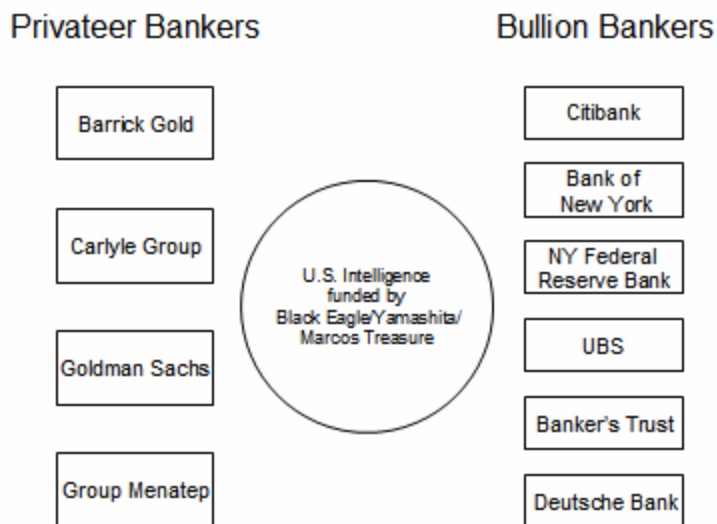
Privateer Bankers

Bullion Bankers

Barrick Gold

Carlyle Group

Goldman Sachs

Group Menatep

U.S. Intelligence funded by Black Eagle/Yamashita/ Marcos Treasure

Citibank

Bank of New York

NY Federal Reserve Bank

UBS

Banker's Trust

Deutsche Bank